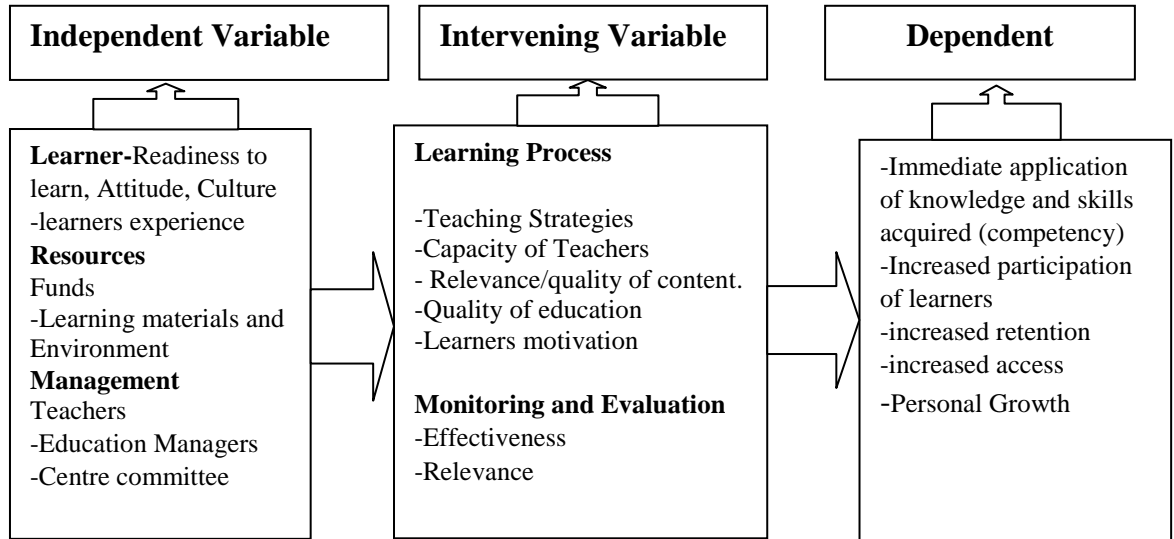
Independent Variable

Intervening Variable

Dependent

Learner-Readiness to learn, Attitude, Culture
-learners experience
Resources
Funds
-Learning materials and Environment
Management
Teachers
-Education Managers
-Centre committee

Learning Process

-Teaching Strategies
-Capacity of Teachers
- Relevance/quality of content.
-Quality of education
-Learners motivation

Monitoring and Evaluation
-Effectiveness
-Relevance

-Immediate application of knowledge and skills acquired (competency)
-Increased participation of learners
-increased retention
-increased access
-Personal Growth